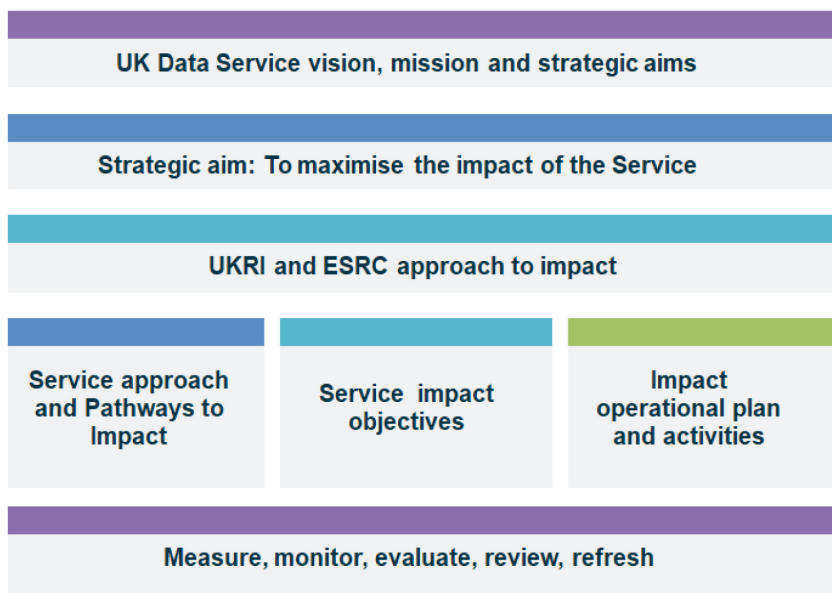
UK Data Service vision, mission and strategic aims

Strategic aim: To maximise the impact of the Service

UKRI and ESRC approach to impact

Service approach and Pathways to Impact

Service impact objectives

Impact operational plan and activities

Measure, monitor, evaluate, review, refresh